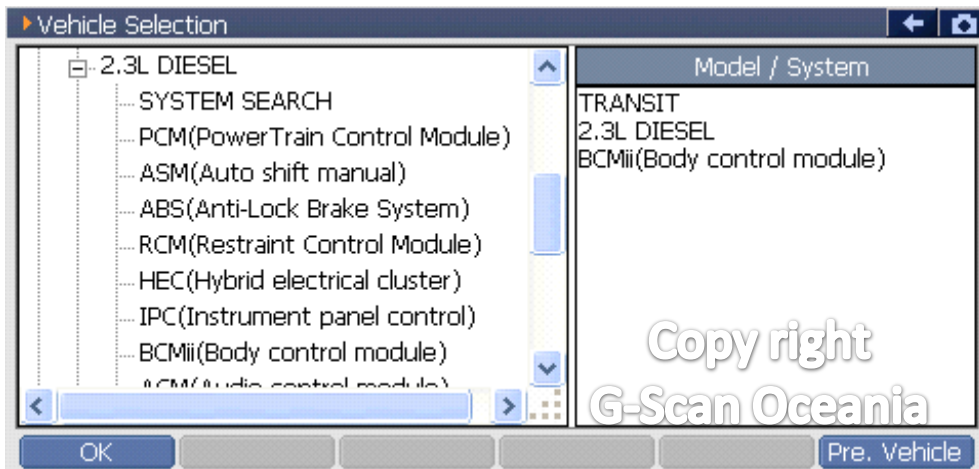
Vehicle Selection

2.3L DIESEL
SYSTEM SEARCH
PCM(PowerTrain Control Module)
ASM(Auto shift manual)
ABS(Anti-Lock Brake System)
RCM(Restraint Control Module)
HEC(Hybrid electrical cluster)
IPC(Instrument panel control)
BCMii(Body control module)
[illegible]

Model / System
TRANSIT
2.3L DIESEL
BCMii(Body control module)

Copy right
G-Scan Oceania

OK
Pre. Vehicle